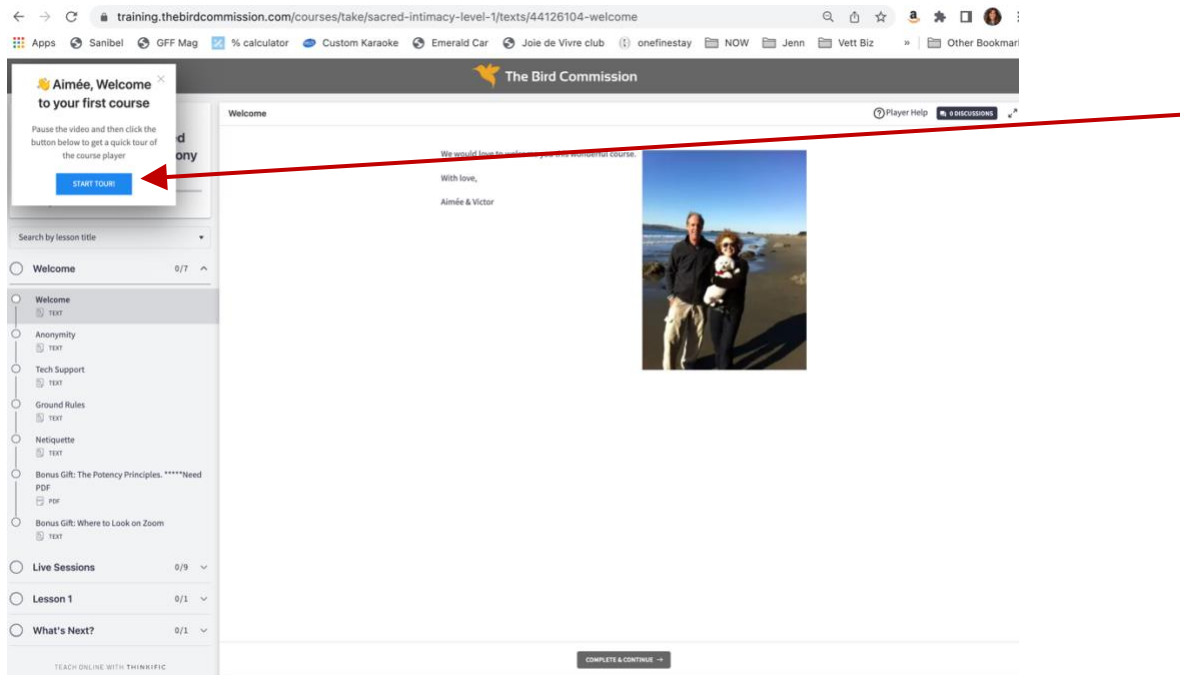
training.thebirdcommission.com/courses/take/sacred-intimacy-level-1/texts/44126104-welcome

Apps Sanibel GFF Mag % calculator Custom Karaoke Emerald Car Joie de Vivre club onefinestay NOW Jenn Vett Biz » Other Bookmar

The Bird Commission

👋 Aimée, Welcome to your first course

Pause the video and then click the button below to get a quick tour of the course player

START TOUR!

d
ony

Search by lesson title

Welcome 0/7

Welcome
TEXT

Anonymity
TEXT

Tech Support
TEXT

Ground Rules
TEXT

Netiquette
TEXT

Bonus Gift: The Potency Principles. *****Need PDF
PDF

Bonus Gift: Where to Look on Zoom
TEXT

Live Sessions 0/9

Lesson 1 0/1

What's Next? 0/1

TEACH ONLINE WITH THINKIFIC

Welcome

Player Help 0 DISCUSSIONS

We would love to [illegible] this wonderful course.

With love,

Aimée & Victor

COMPLETE & CONTINUE →